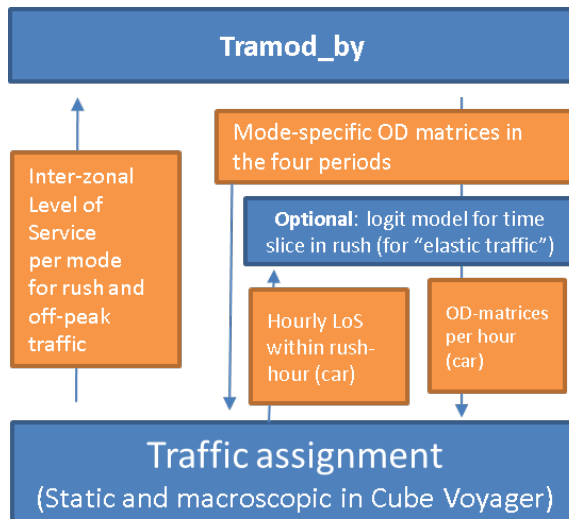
Tramod_by

Inter-zonal Level of Service per mode for rush and off-peak traffic

Mode-specific OD matrices in the four periods

**Optional**: logit model for time slice in rush (for “elastic traffic”)

Hourly LoS within rush-hour (car)

OD-matrices per hour (car)

Traffic assignment

(Static and macroscopic in Cube Voyager)